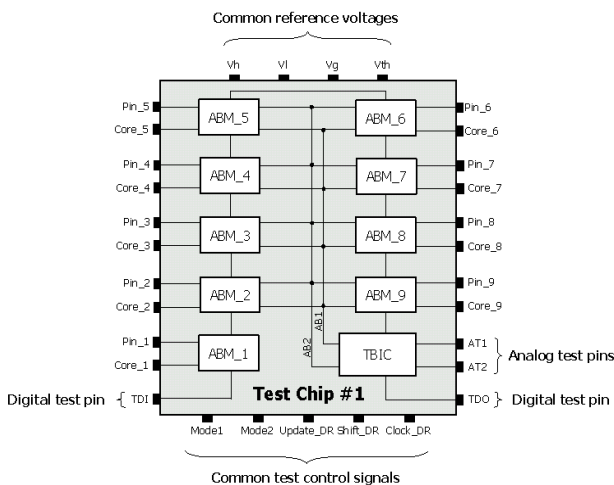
Common reference voltages

Vh Vl Vg Vth

Pin_5
Core_5
ABM_5
ABM_6
Pin_6
Core_6

Pin_4
Core_4
ABM_4
ABM_7
Pin_7
Core_7

Pin_3
Core_3
ABM_3
ABM_8
Pin_8
Core_8

Pin_2
Core_2
ABM_2
ABM_9
Pin_9
Core_9

AB1
AB2

Pin_1
Core_1
ABM_1
TBIC
AT1
AT2
Analog test pins

Digital test pin
TDI
Test Chip #1
TDO
Digital test pin

Mode1 Mode2 Update_DR Shift_DR Clock_DR

Common test control signals